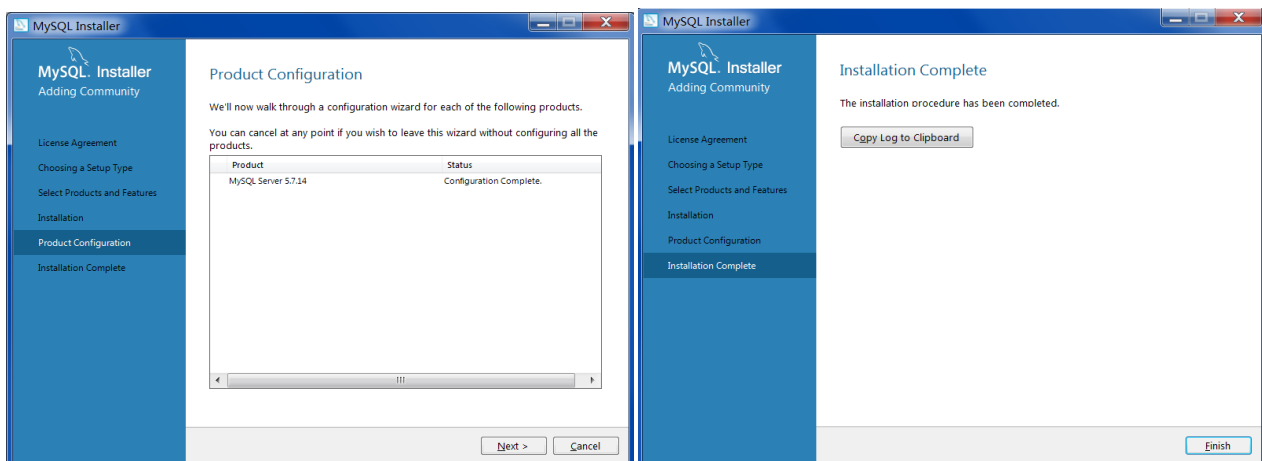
MySQL Installer

MySQL. Installer
Adding Community

License Agreement
Choosing a Setup Type
Select Products and Features
Installation
Product Configuration
Installation Complete

Product Configuration

We'll now walk through a configuration wizard for each of the following products.

You can cancel at any point if you wish to leave this wizard without configuring all the products.

| Product | Status |
|---|---|
| MySQL Server 5.7.14 | Configuration Complete. |

Next >
Cancel

MySQL Installer

MySQL. Installer
Adding Community

License Agreement
Choosing a Setup Type
Select Products and Features
Installation
Product Configuration
Installation Complete

Installation Complete

The installation procedure has been completed.

Copy Log to Clipboard

Finish